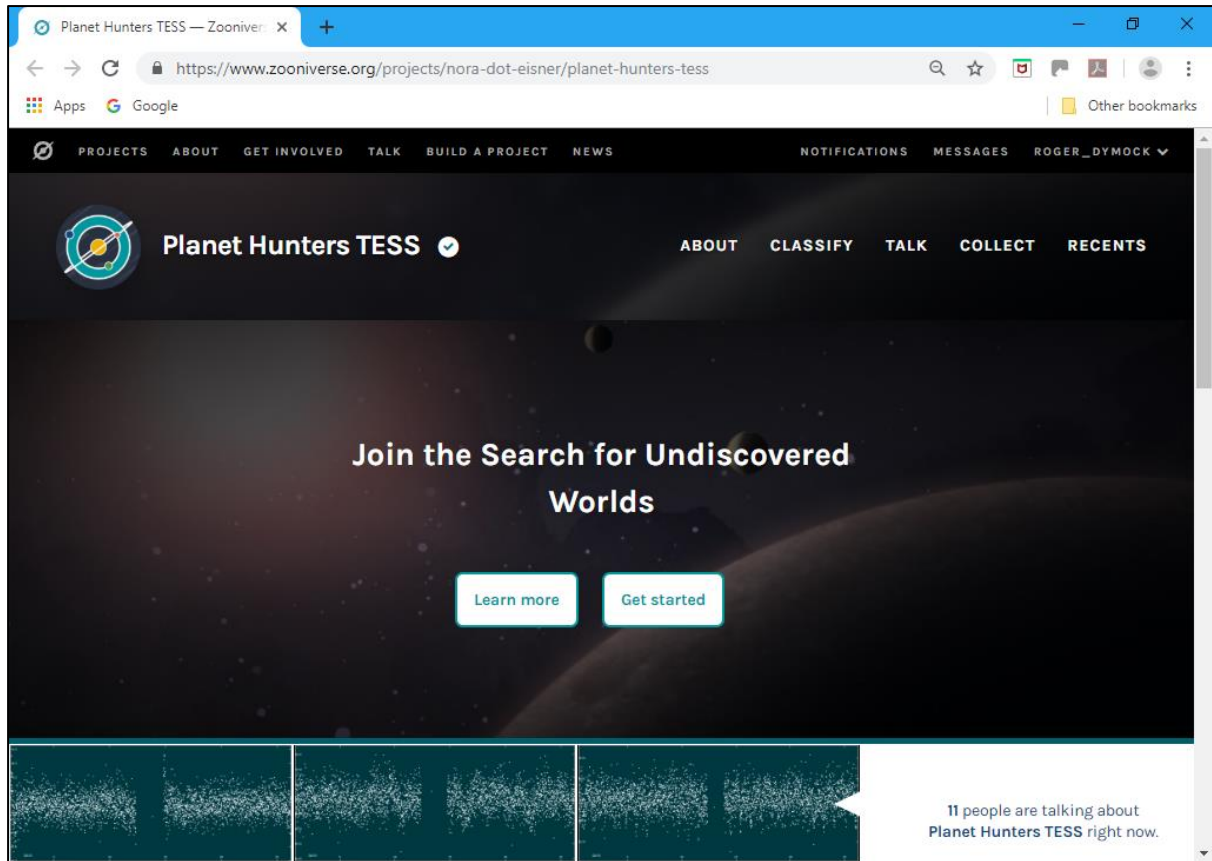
Planet Hunters TESS — Zooniver

https://www.zooniverse.org/projects/nora-dot-eisner/planet-hunters-tess

Apps Google

Other bookmarks

PROJECTS ABOUT GET INVOLVED TALK BUILD A PROJECT NEWS

NOTIFICATIONS MESSAGES ROGER_DYMOCK

Planet Hunters TESS

ABOUT CLASSIFY TALK COLLECT RECENTS

Join the Search for Undiscovered Worlds

Learn more

Get started

11 people are talking about Planet Hunters TESS right now.